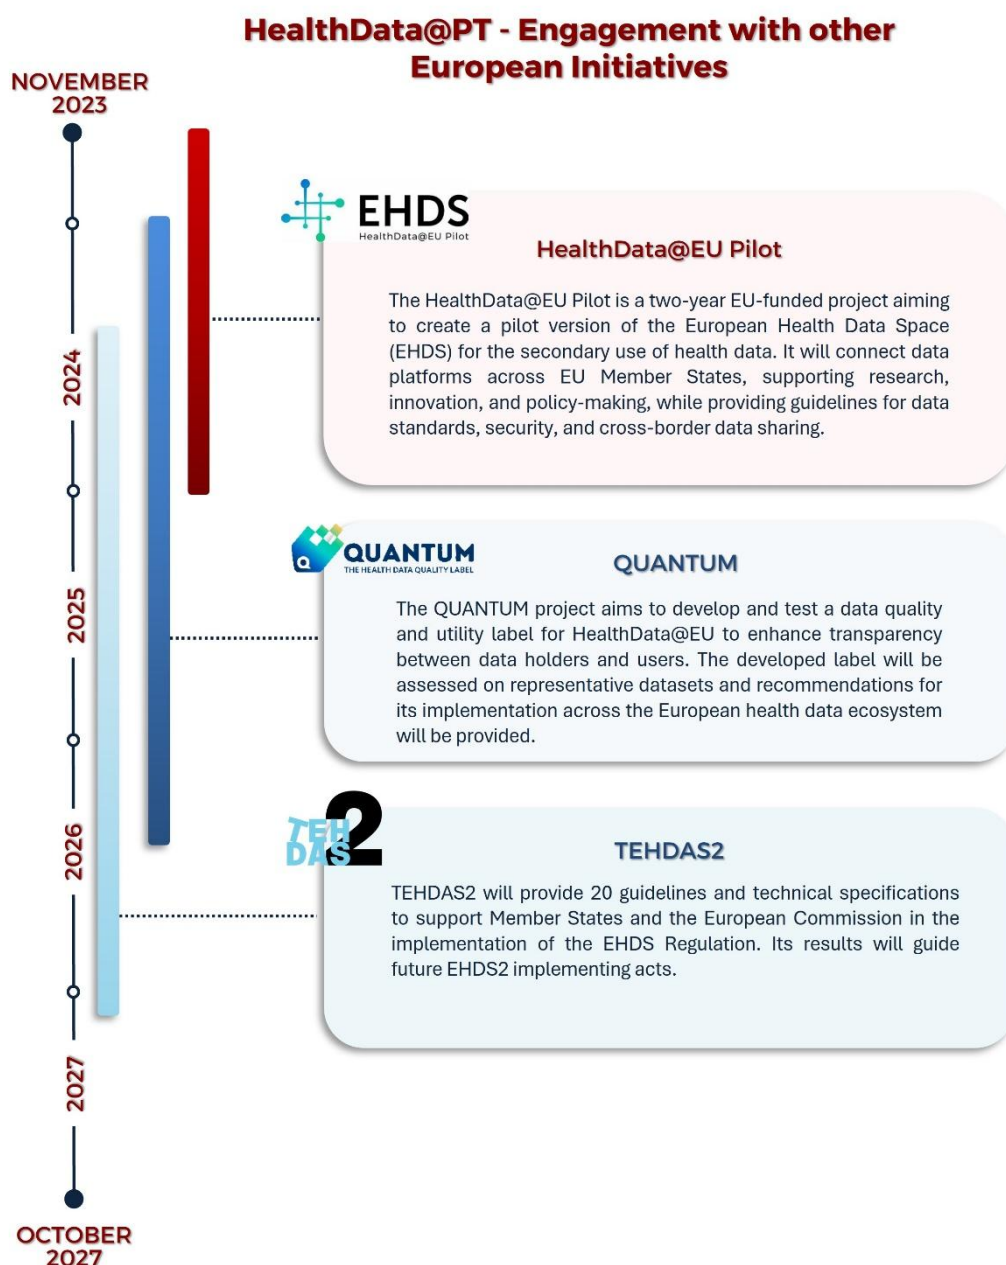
HealthData@PT - Engagement with other European Initiatives

NOVEMBER 2023

2024

2025

2026

2027

OCTOBER 2027

EHDS
HealthData@EU Pilot

HealthData@EU Pilot

The HealthData@EU Pilot is a two-year EU-funded project aiming to create a pilot version of the European Health Data Space (EHDS) for the secondary use of health data. It will connect data platforms across EU Member States, supporting research, innovation, and policy-making, while providing guidelines for data standards, security, and cross-border data sharing.

QUANTUM
THE HEALTH DATA QUALITY LABEL

QUANTUM

The QUANTUM project aims to develop and test a data quality and utility label for HealthData@EU to enhance transparency between data holders and users. The developed label will be assessed on representative datasets and recommendations for its implementation across the European health data ecosystem will be provided.

TEHDAS2

TEHDAS2

TEHDAS2 will provide 20 guidelines and technical specifications to support Member States and the European Commission in the implementation of the EHDS Regulation. Its results will guide future EHDS2 implementing acts.